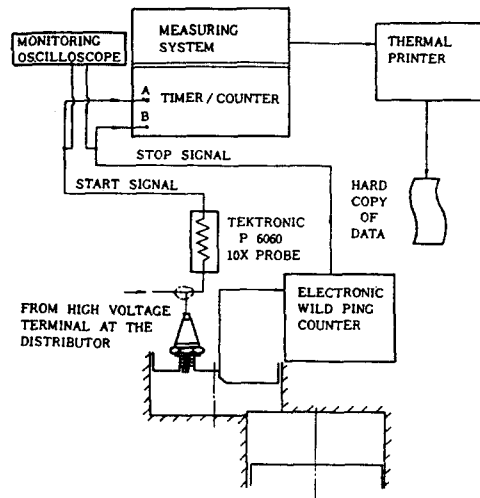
MONITORING OSCILLOSCOPE

MEASURING SYSTEM

A

B

TIMER / COUNTER

THERMAL PRINTER

STOP SIGNAL

START SIGNAL

HARD COPY OF DATA

TEKTRONIC P 6060 10X PROBE

FROM HIGH VOLTAGE TERMINAL AT THE DISTRIBUTOR

ELECTRONIC WILD PING COUNTER